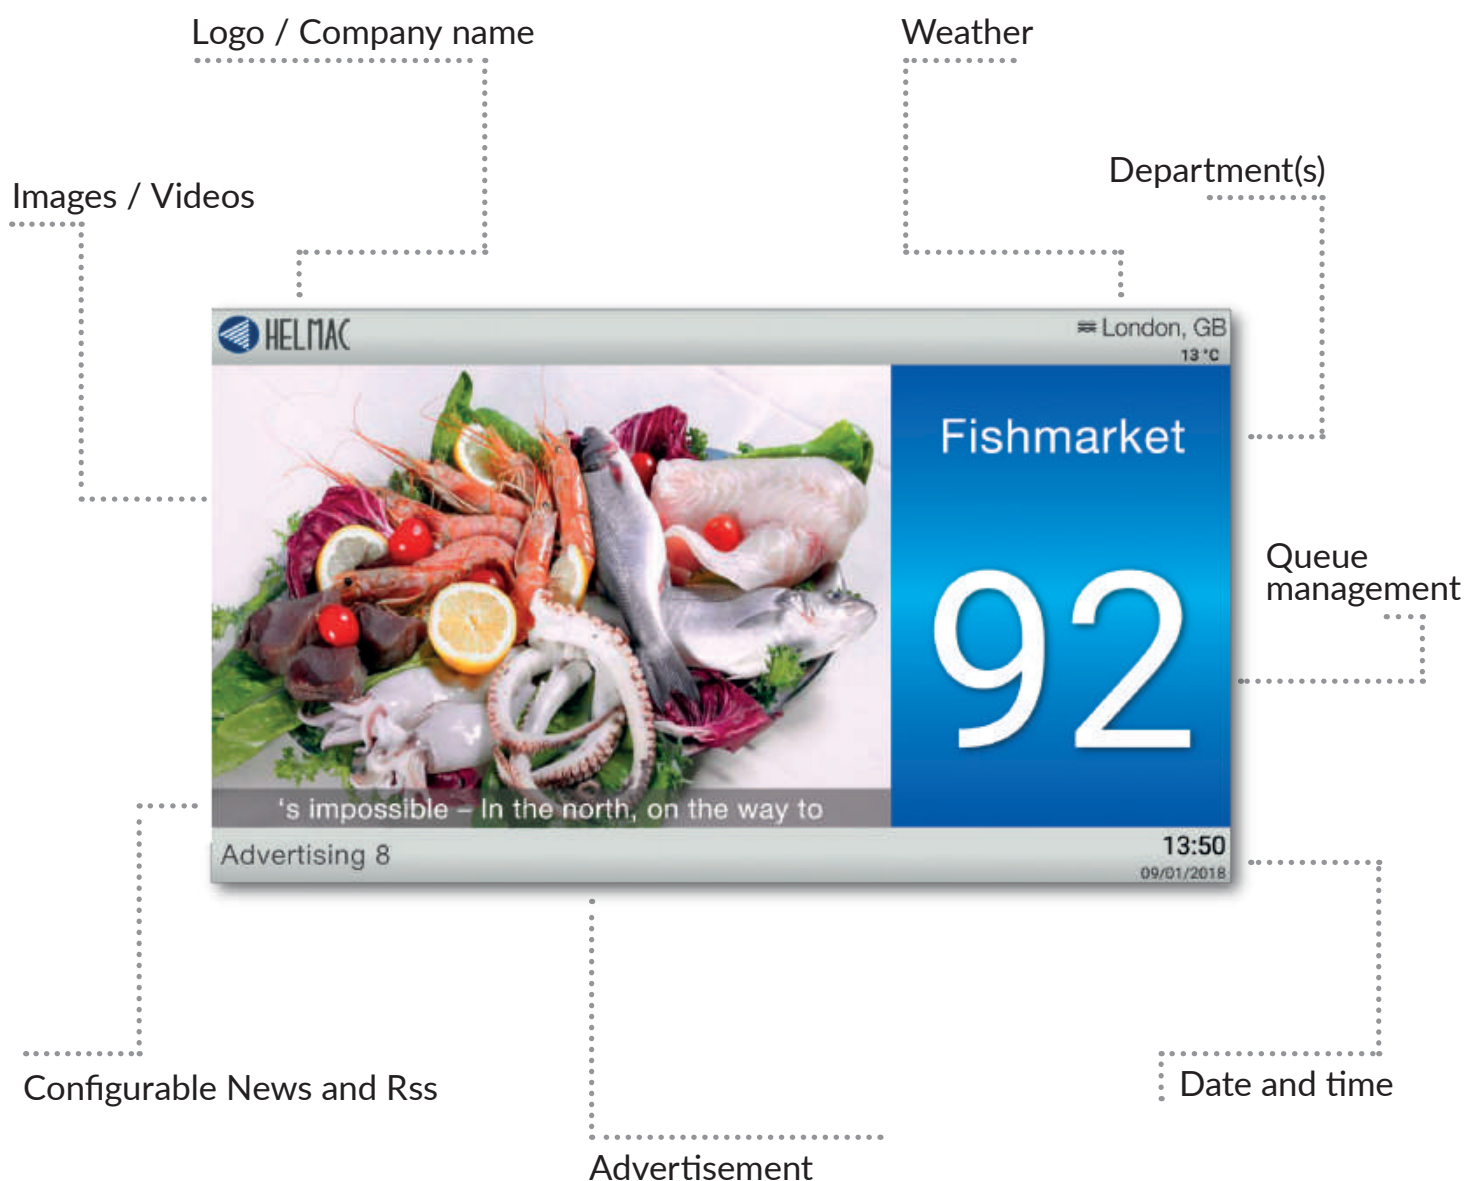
Logo / Company name

Weather

Images / Videos

Department(s)

HELMAC

London, GB
13 °C

Fishmarket

92

Queue management

's impossible – In the north, on the way to

Advertising 8

13:50
09/01/2018

Configurable News and Rss

Date and time

Advertisement